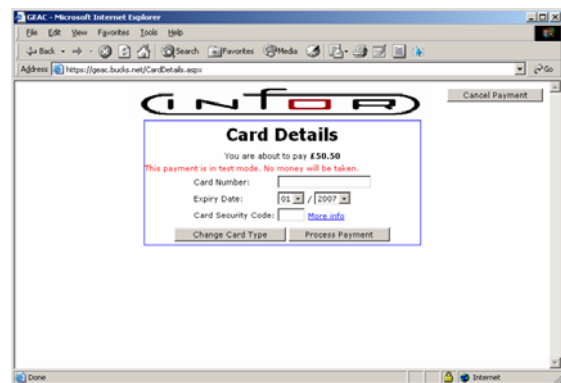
GEAC - Microsoft Internet Explorer

File Edit View Favorites Tools Help

Back Search Favorites Media

Address https://geac.bucks.net/CardDetails.aspx

Go

INFOR

Cancel Payment

Card Details

You are about to pay £50.50

This payment is in test mode. No money will be taken.

Card Number:

Expiry Date: 01 / 2007

Card Security Code: More info

Change Card Type

Process Payment

Done

Internet